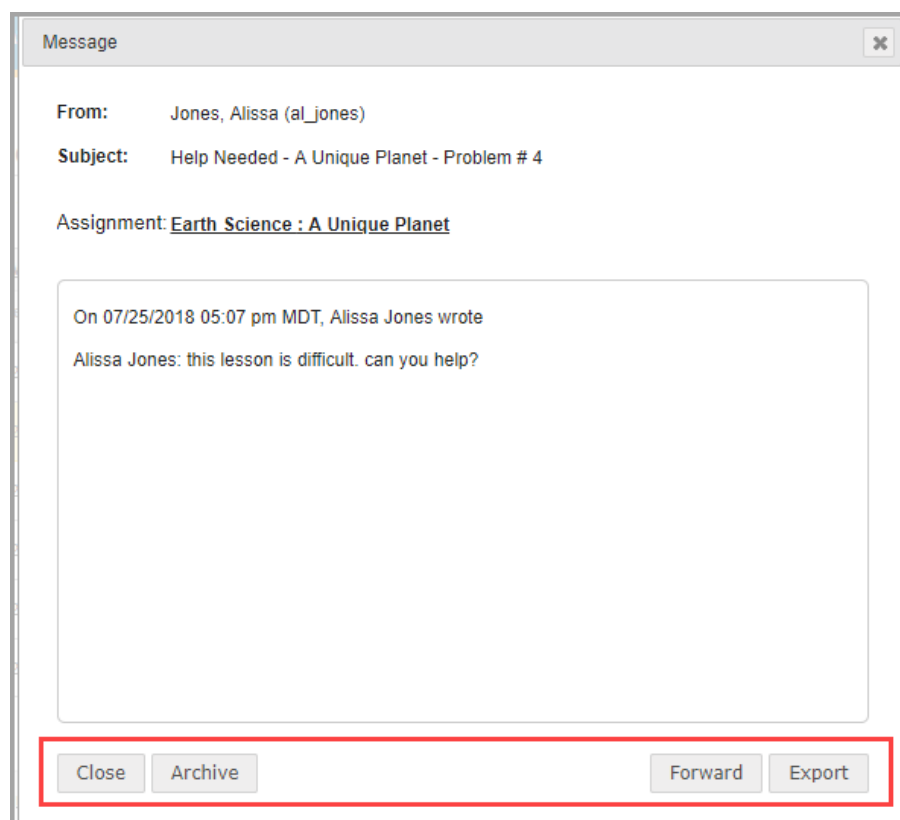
Message

From: Jones, Alissa (al_jones)

Subject: Help Needed - A Unique Planet - Problem # 4

Assignment: Earth Science : A Unique Planet

On 07/25/2018 05:07 pm MDT, Alissa Jones wrote

Alissa Jones: this lesson is difficult. can you help?

Close Archive Forward Export